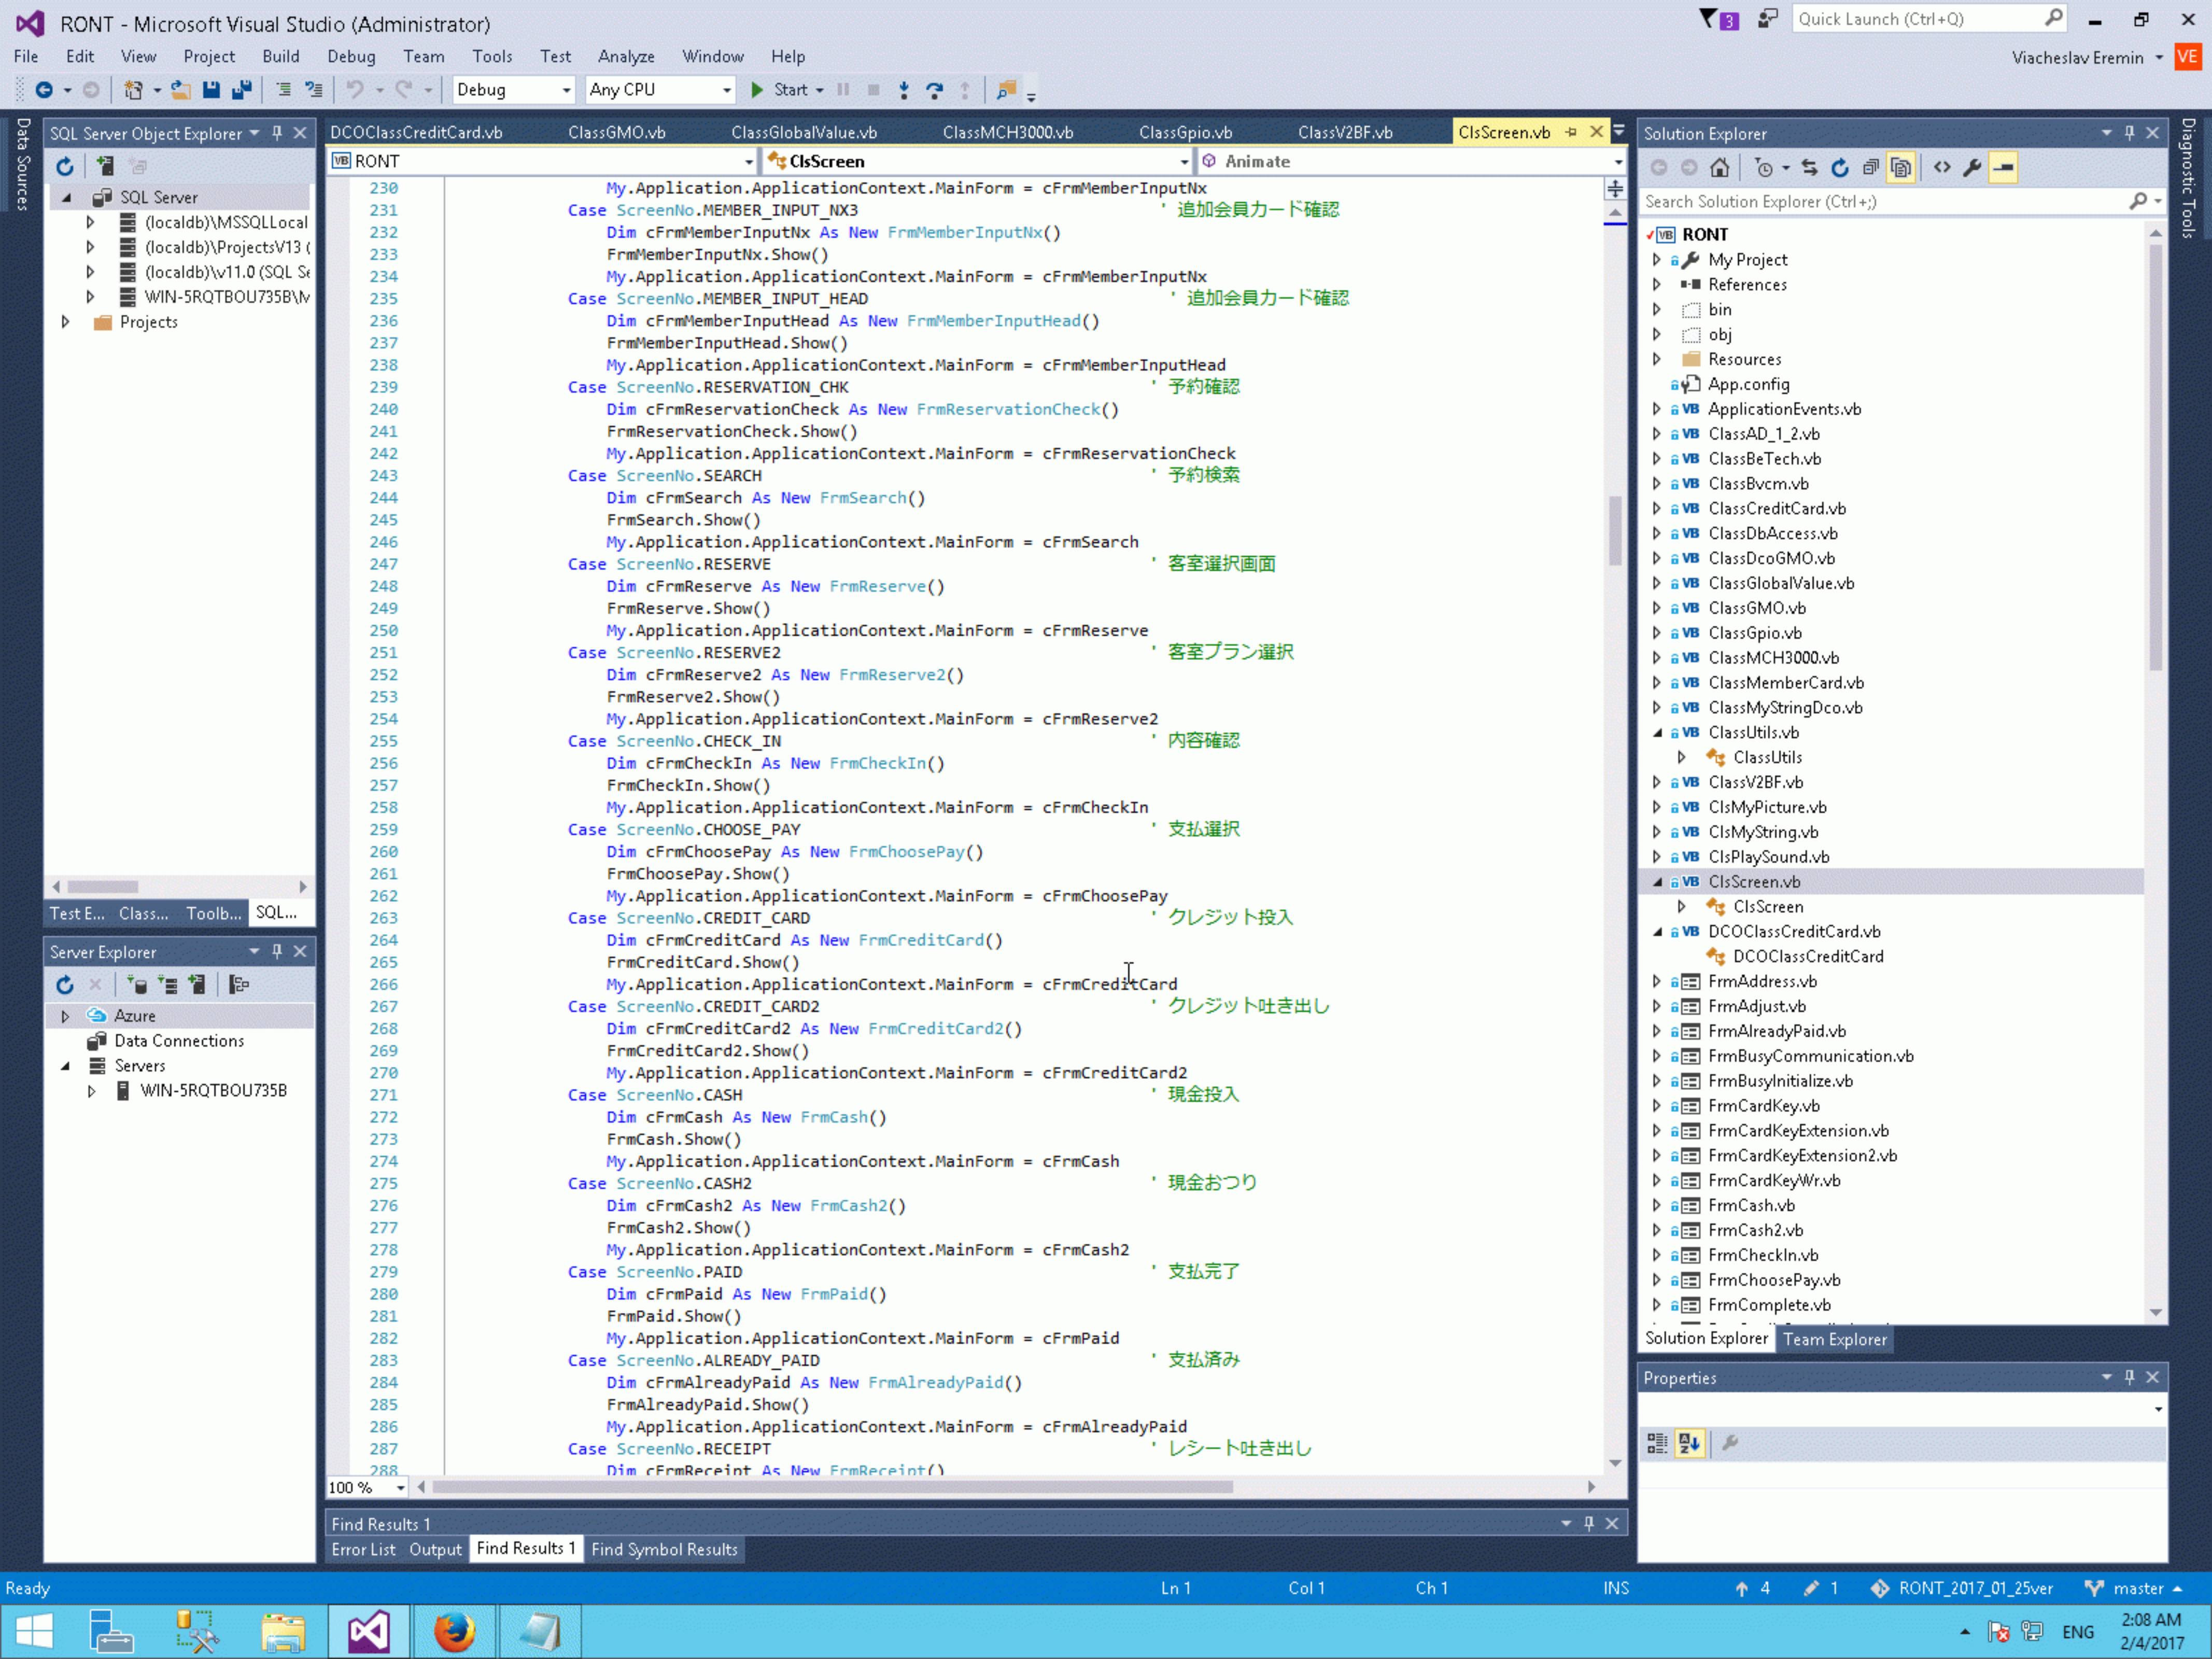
RONT - Microsoft Visual Studio (Administrator)
3 Quick Launch (Ctrl+Q)
File Edit View Project Build Debug Team Tools Test Analyze Window Help
Viacheslav Eremin VE
Debug Any CPU Start

Data Sources

SQL Server Object Explorer
SQL Server
(localdb)\MSSQLLocal
(localdb)\ProjectsV13 (
(localdb)\v11.0 (SQL Se
WIN-5RQTBOU735B\M
Projects
Test E... Class... Toolb... SQL...

Server Explorer
Azure
Data Connections
Servers
WIN-5RQTBOU735B

DCOClassCreditCard.vb ClassGMO.vb ClassGlobalValue.vb ClassMCH3000.vb ClassGpio.vb ClassV2BF.vb ClsScreen.vb
RONT ClsScreen Animate

```
230                 My.Application.ApplicationContext.MainForm = cFrmMemberInputNx
231             Case ScreenNo.MEMBER_INPUT_NX3                              ' 追加会員カード確認
232                 Dim cFrmMemberInputNx As New FrmMemberInputNx()
233                 FrmMemberInputNx.Show()
234                 My.Application.ApplicationContext.MainForm = cFrmMemberInputNx
235             Case ScreenNo.MEMBER_INPUT_HEAD                             ' 追加会員カード確認
236                 Dim cFrmMemberInputHead As New FrmMemberInputHead()
237                 FrmMemberInputHead.Show()
238                 My.Application.ApplicationContext.MainForm = cFrmMemberInputHead
239             Case ScreenNo.RESERVATION_CHK                               ' 予約確認
240                 Dim cFrmReservationCheck As New FrmReservationCheck()
241                 FrmReservationCheck.Show()
242                 My.Application.ApplicationContext.MainForm = cFrmReservationCheck
243             Case ScreenNo.SEARCH                                        ' 予約検索
244                 Dim cFrmSearch As New FrmSearch()
245                 FrmSearch.Show()
246                 My.Application.ApplicationContext.MainForm = cFrmSearch
247             Case ScreenNo.RESERVE                                       ' 客室選択画面
248                 Dim cFrmReserve As New FrmReserve()
249                 FrmReserve.Show()
250                 My.Application.ApplicationContext.MainForm = cFrmReserve
251             Case ScreenNo.RESERVE2                                      ' 客室プラン選択
252                 Dim cFrmReserve2 As New FrmReserve2()
253                 FrmReserve2.Show()
254                 My.Application.ApplicationContext.MainForm = cFrmReserve2
255             Case ScreenNo.CHECK_IN                                      ' 内容確認
256                 Dim cFrmCheckIn As New FrmCheckIn()
257                 FrmCheckIn.Show()
258                 My.Application.ApplicationContext.MainForm = cFrmCheckIn
259             Case ScreenNo.CHOOSE_PAY                                    ' 支払選択
260                 Dim cFrmChoosePay As New FrmChoosePay()
261                 FrmChoosePay.Show()
262                 My.Application.ApplicationContext.MainForm = cFrmChoosePay
263             Case ScreenNo.CREDIT_CARD                                   ' クレジット投入
264                 Dim cFrmCreditCard As New FrmCreditCard()
265                 FrmCreditCard.Show()
266                 My.Application.ApplicationContext.MainForm = cFrmCreditCard
267             Case ScreenNo.CREDIT_CARD2                                  ' クレジット吐き出し
268                 Dim cFrmCreditCard2 As New FrmCreditCard2()
269                 FrmCreditCard2.Show()
270                 My.Application.ApplicationContext.MainForm = cFrmCreditCard2
271             Case ScreenNo.CASH                                          ' 現金投入
272                 Dim cFrmCash As New FrmCash()
273                 FrmCash.Show()
274                 My.Application.ApplicationContext.MainForm = cFrmCash
275             Case ScreenNo.CASH2                                         ' 現金おつり
276                 Dim cFrmCash2 As New FrmCash2()
277                 FrmCash2.Show()
278                 My.Application.ApplicationContext.MainForm = cFrmCash2
279             Case ScreenNo.PAID                                          ' 支払完了
280                 Dim cFrmPaid As New FrmPaid()
281                 FrmPaid.Show()
282                 My.Application.ApplicationContext.MainForm = cFrmPaid
283             Case ScreenNo.ALREADY_PAID                                  ' 支払済み
284                 Dim cFrmAlreadyPaid As New FrmAlreadyPaid()
285                 FrmAlreadyPaid.Show()
286                 My.Application.ApplicationContext.MainForm = cFrmAlreadyPaid
287             Case ScreenNo.RECEIPT                                       ' レシート吐き出し
288                 Dim cFrmReceipt As New FrmReceipt()
```
100 %

Find Results 1
Error List Output Find Results 1 Find Symbol Results

Solution Explorer
Search Solution Explorer (Ctrl+;)
RONT
My Project
References
bin
obj
Resources
App.config
ApplicationEvents.vb
ClassAD_1_2.vb
ClassBeTech.vb
ClassBvcm.vb
ClassCreditCard.vb
ClassDbAccess.vb
ClassDcoGMO.vb
ClassGlobalValue.vb
ClassGMO.vb
ClassGpio.vb
ClassMCH3000.vb
ClassMemberCard.vb
ClassMyStringDco.vb
ClassUtils.vb
ClassUtils
ClassV2BF.vb
ClsMyPicture.vb
ClsMyString.vb
ClsPlaySound.vb
ClsScreen.vb
ClsScreen
DCOClassCreditCard.vb
DCOClassCreditCard
FrmAddress.vb
FrmAdjust.vb
FrmAlreadyPaid.vb
FrmBusyCommunication.vb
FrmBusyInitialize.vb
FrmCardKey.vb
FrmCardKeyExtension.vb
FrmCardKeyExtension2.vb
FrmCardKeyWr.vb
FrmCash.vb
FrmCash2.vb
FrmCheckIn.vb
FrmChoosePay.vb
FrmComplete.vb
Solution Explorer Team Explorer

Properties

Diagnostic Tools

Ready Ln 1 Col 1 Ch 1 INS 4 1 RONT_2017_01_25ver master
ENG 2:08 AM 2/4/2017